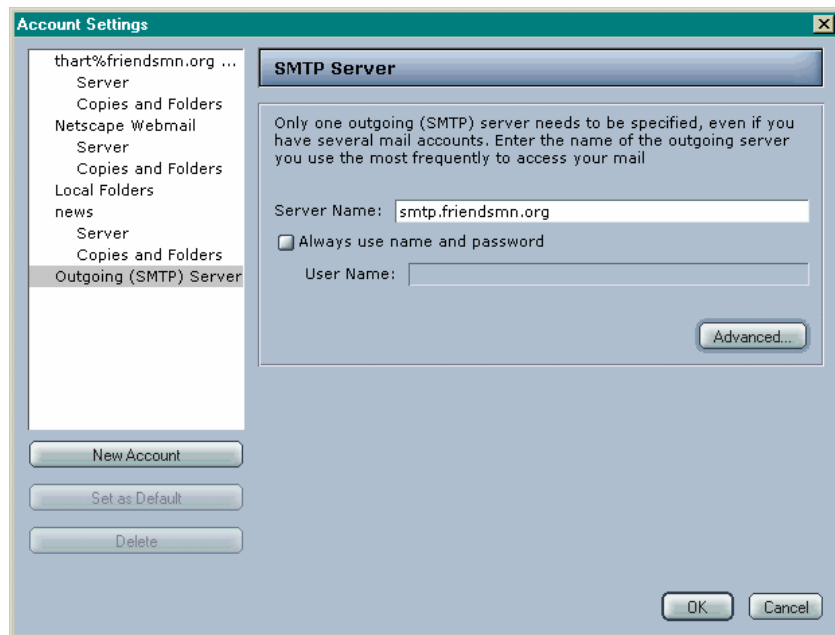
Account Settings

thart%friendsmn.org ...
Server
Copies and Folders
Netscape Webmail
Server
Copies and Folders
Local Folders
news
Server
Copies and Folders
Outgoing (SMTP) Server

New Account

Set as Default

Delete

SMTP Server

Only one outgoing (SMTP) server needs to be specified, even if you have several mail accounts. Enter the name of the outgoing server you use the most frequently to access your mail

Server Name: smtp.friendsmn.org

Always use name and password

User Name:

Advanced...

OK

Cancel